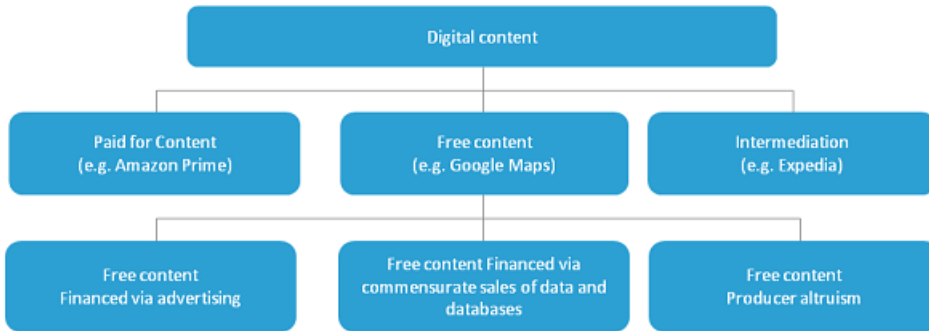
Digital content

Paid for Content
(e.g. Amazon Prime)

Free content
(e.g. Google Maps)

Intermediation
(e.g. Expedia)

Free content
Financed via advertising

Free content Financed via commensurate sales of data and databases

Free content
Producer altruism